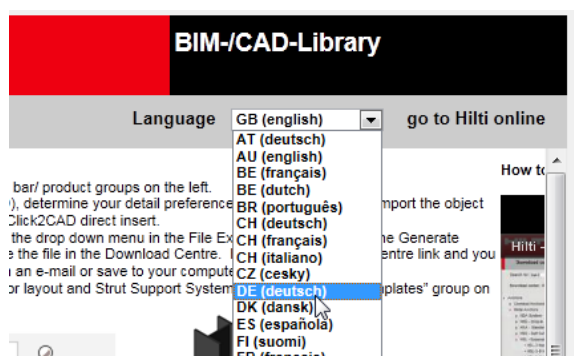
BIM-/CAD-Library

Language GB (english)

go to Hilti online

AT (deutsch)
AU (english)
BE (français)
BE (dutch)
BR (português)
CH (deutsch)
CH (français)
CH (italiano)
CZ (cesky)
DE (deutsch)
DK (dansk)
ES (española)
FI (suomi)
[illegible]

bar/ product groups on the left.
), determine your detail preference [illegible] mport the object
Click2CAD direct insert.
the drop down menu in the File Ex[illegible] ne Generate
e the file in the Download Centre. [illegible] entre link and you
n e-mail or save to your compute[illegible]
or layout and Strut Support System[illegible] plates" group on

How t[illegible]

Hilti -